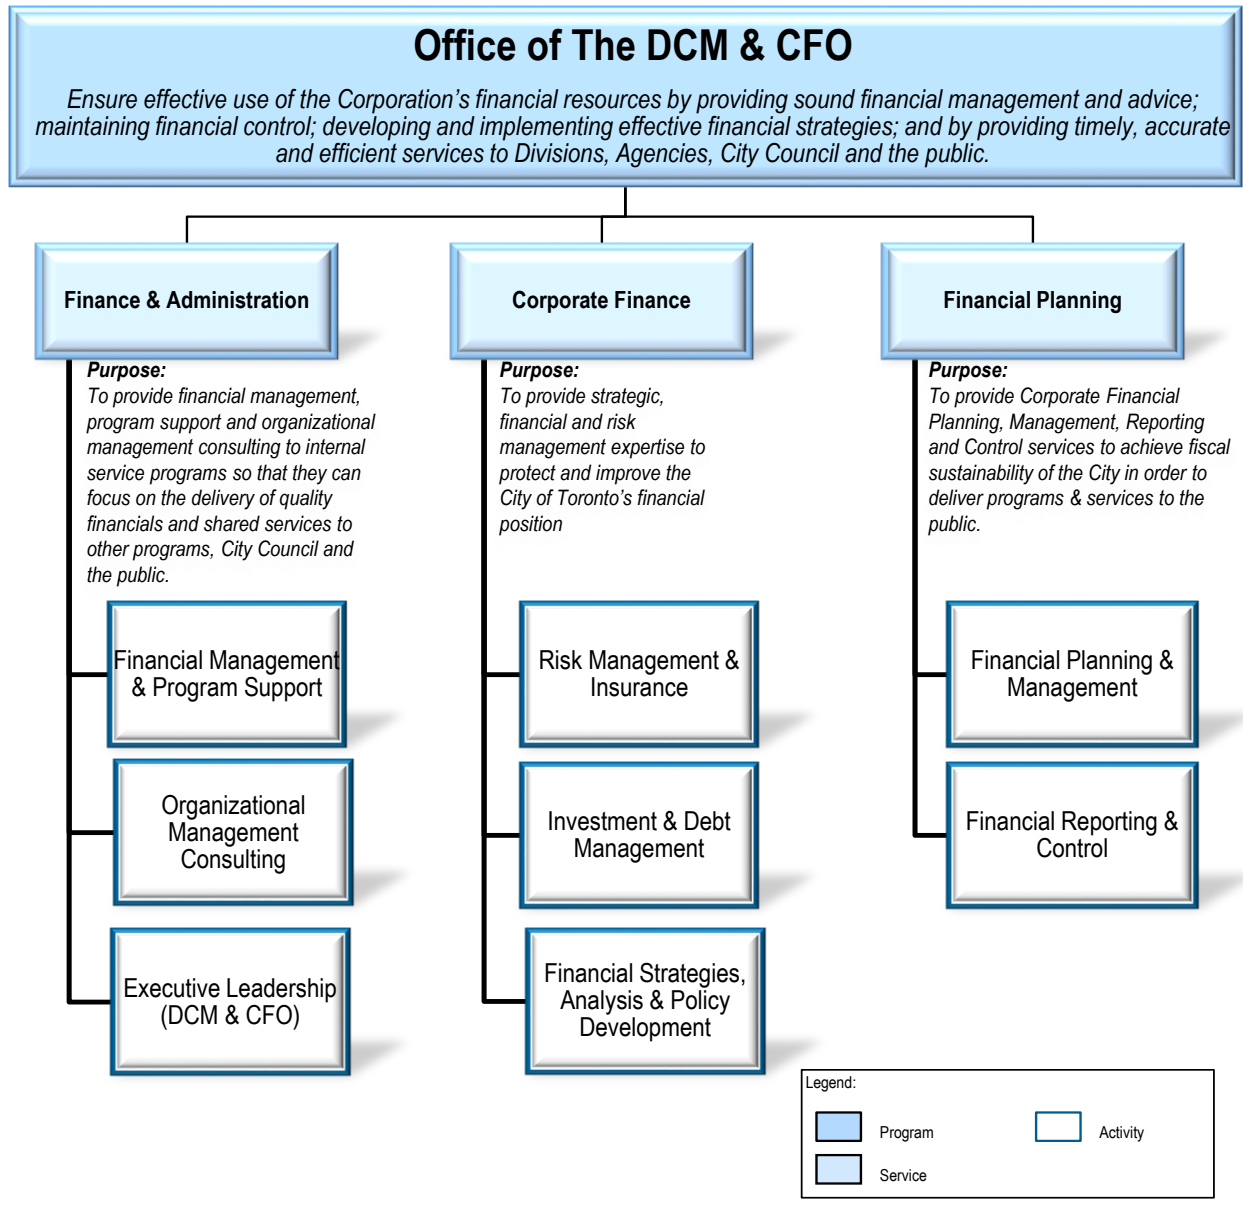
Office of The DCM & CFO

Ensure effective use of the Corporation's financial resources by providing sound financial management and advice; maintaining financial control; developing and implementing effective financial strategies; and by providing timely, accurate and efficient services to Divisions, Agencies, City Council and the public.

Finance & Administration

Purpose:
To provide financial management, program support and organizational management consulting to internal service programs so that they can focus on the delivery of quality financials and shared services to other programs, City Council and the public.

Financial Management & Program Support

Organizational Management Consulting

Executive Leadership (DCM & CFO)

Corporate Finance

Purpose:
To provide strategic, financial and risk management expertise to protect and improve the City of Toronto's financial position

Risk Management & Insurance

Investment & Debt Management

Financial Strategies, Analysis & Policy Development

Financial Planning

Purpose:
To provide Corporate Financial Planning, Management, Reporting and Control services to achieve fiscal sustainability of the City in order to deliver programs & services to the public.

Financial Planning & Management

Financial Reporting & Control

Legend:
Program
Activity
Service